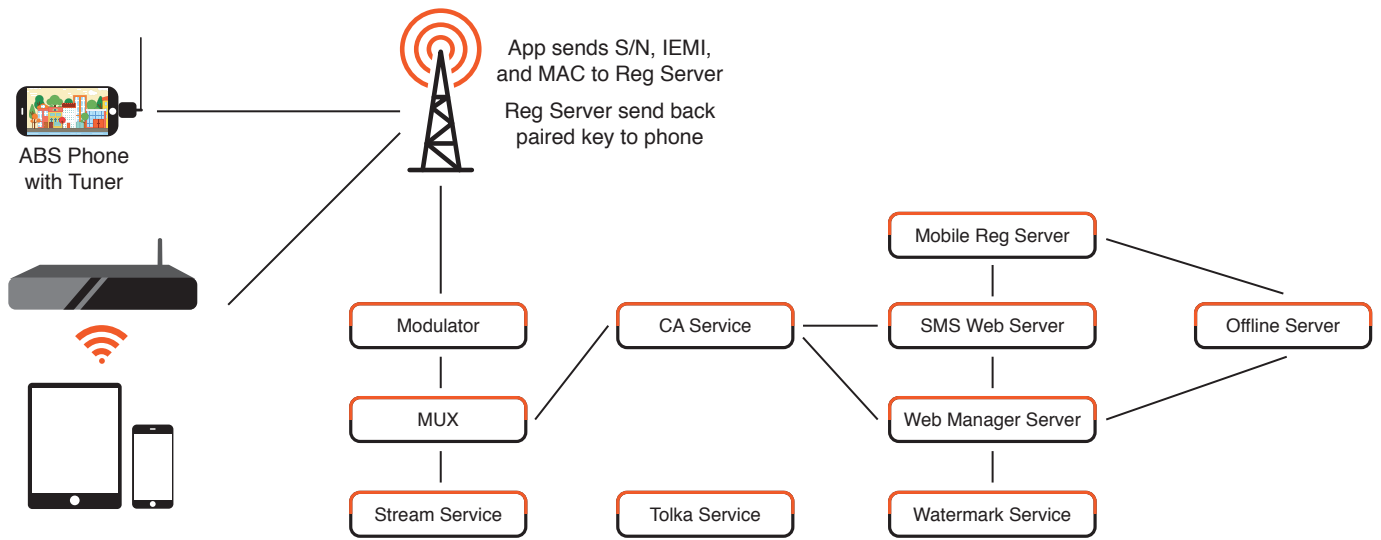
ABS Phone with Tuner

App sends S/N, IEMI, and MAC to Reg Server

Reg Server send back paired key to phone

Mobile Reg Server

Modulator

CA Service

SMS Web Server

Offline Server

MUX

Web Manager Server

Stream Service

Tolka Service

Watermark Service